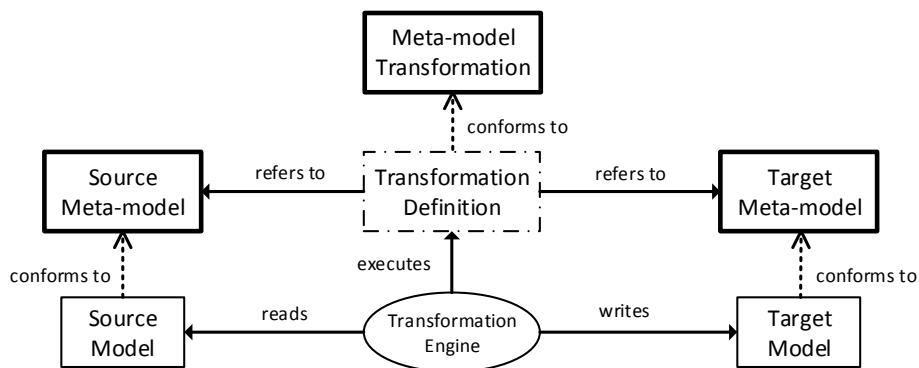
Meta-model Transformation

conforms to

Source Meta-model

refers to

Transformation Definition

refers to

Target Meta-model

conforms to

executes

conforms to

Source Model

reads

Transformation Engine

writes

Target Model